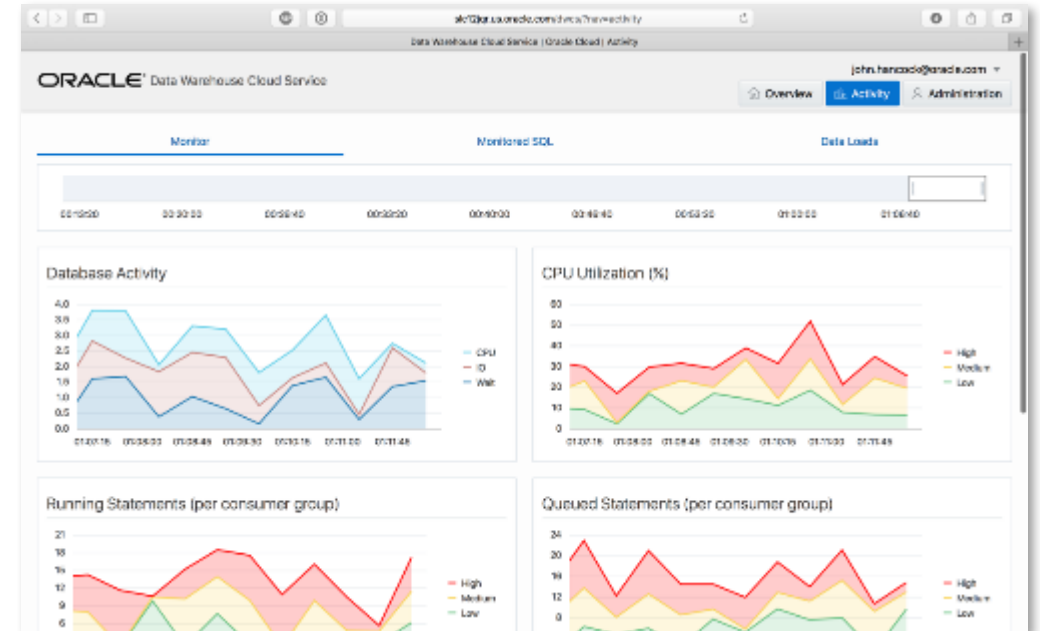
adwc4pm.us.oracle.com/dwcs/?nav=activity

Data Warehouse Cloud Service | Oracle Cloud | Activity

ORACLE Data Warehouse Cloud Service

john.hancock@oracle.com

Overview Activity Administration

Monitor Monitored SQL Data Loads

00:16:40 00:23:20 00:30:00 00:36:40 00:43:20 00:50:00 00:56:40 01:03:20 01:10:00

Database Activity

4.0 3.5 3.0 2.5 2.0 1.5 1.0 0.5 0.0

01:27:15 01:28:00 01:28:45 01:29:30 01:30:15 01:31:00 01:31:45

CPU
IO
Wait

CPU Utilization (%)

60 50 40 30 20 10 0

01:27:15 01:28:00 01:28:45 01:29:30 01:30:15 01:31:00 01:31:45

High
Medium
Low

Running Statements (per consumer group)

21 18 15 12 9 6

High
Medium
Low

Queued Statements (per consumer group)

24 20 16 12 8

High
Medium
Low